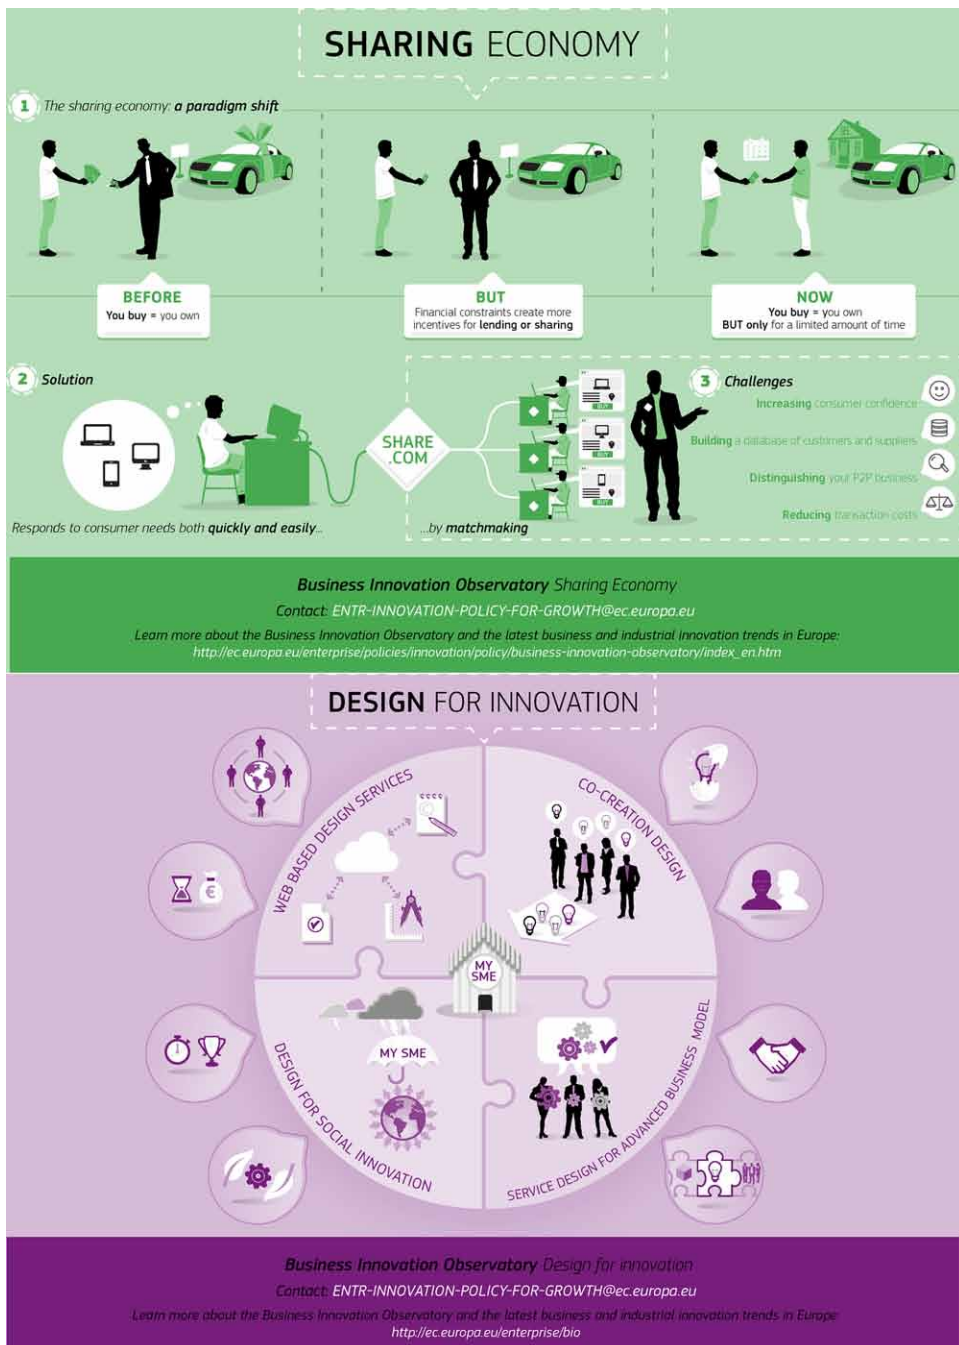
SHARING ECONOMY

1 The sharing economy: a paradigm shift

BEFORE
You buy = you own

BUT
Financial constraints create more incentives for lending or sharing

NOW
You buy = you own
BUT only for a limited amount of time

2 Solution

Responds to consumer needs both quickly and easily...

SHARE .COM

...by matchmaking

3 Challenges

Increasing consumer confidence

Building a database of customers and suppliers

Distinguishing your P2P business

Reducing transaction costs

Business Innovation Observatory Sharing Economy
Contact: ENTR-INNOVATION-POLICY-FOR-GROWTH@ec.europa.eu
Learn more about the Business Innovation Observatory and the latest business and industrial innovation trends in Europe:
http://ec.europa.eu/enterprise/policies/innovation/policy/business-innovation-observatory/index_en.htm

DESIGN FOR INNOVATION

WEB BASED DESIGN SERVICES

CO-CREATION DESIGN

MY SME

MY SME

DESIGN FOR SOCIAL INNOVATION

SERVICE DESIGN FOR ADVANCED BUSINESS MODEL

Business Innovation Observatory Design for innovation
Contact: ENTR-INNOVATION-POLICY-FOR-GROWTH@ec.europa.eu
Learn more about the Business Innovation Observatory and the latest business and industrial innovation trends in Europe:
http://ec.europa.eu/enterprise/bio